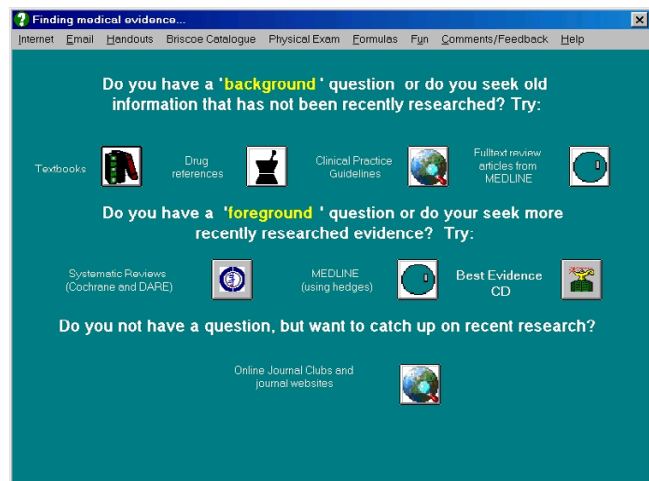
Finding medical evidence...

Internet Email Handouts Briscoe Catalogue Physical Exam Formulas Fun Comments/Feedback Help

Do you have a 'background' question or do you seek old information that has not been recently researched? Try:

Textbooks

Drug references

Clinical Practice Guidelines

Fulltext review articles from MEDLINE

Do you have a 'foreground' question or do your seek more recently researched evidence? Try:

Systematic Reviews (Cochrane and DARE)

MEDLINE (using hedges)

Best Evidence CD

Do you not have a question, but want to catch up on recent research?

Online Journal Clubs and journal websites